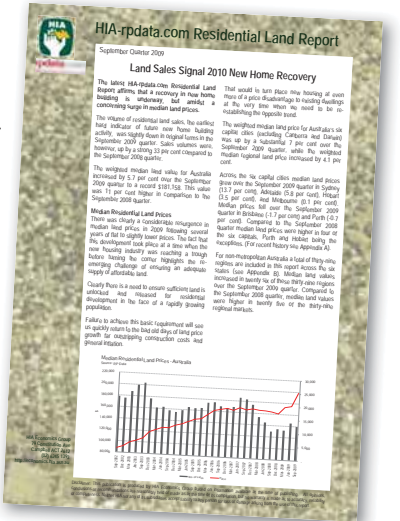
HIA-rpdata.com Residential Land Report

September Quarter 2009

Land Sales Signal 2010 New Home Recovery

The latest HIA-rpdata.com Residential Land Report affirms that a recovery in new home building is underway, but amidst a concerning surge in median land prices.

The volume of residential land sales, the earliest hard indicator of future new home building activity, was slightly down in regional terms in the September 2009 quarter. Sales volumes were, however, up by a strong 33 per cent compared to the September 2008 quarter.

The weighted median land value for Australia increased by 5.7 per cent over the September 2009 quarter to a record $181,758. This value was 11 per cent higher in comparison to the September 2008 quarter.

Median Residential Land Prices

There was clearly a considerable resurgence in median land prices in 2009 following several years of flat to slightly lower prices. The fact that this development took place at a time when the new housing industry was reaching a trough before turning the corner highlights the re-emerging challenge of ensuring an adequate supply of affordable land.

Clearly there is a need to ensure sufficient land is unlocked and released for residential development in the face of a rapidly growing population.

Failure to achieve this basic requirement will see us quickly return to the bad old days of land price growth far outstripping construction costs and general inflation.

That would in turn place new housing at even more of a price disadvantage to existing dwellings at the very time when we need to be re-establishing the opposite trend.

The weighted median land price for Australia's six capital cities (excluding Canberra and Darwin) was up by a substantial 7 per cent over the September 2009 quarter, while the weighted median regional land price increased by 4.1 per cent.

Across the six capital cities median land prices grew over the September 2009 quarter in Sydney (13.7 per cent), Adelaide (5.8 per cent), Hobart (3.5 per cent), and Melbourne (0.1 per cent). Median prices fell over the September 2009 quarter in Brisbane (-1.7 per cent) and Perth (-0.7 per cent). Compared to the September 2008 quarter median land prices were higher in four of the six capitals. Perth and Hobart being the exceptions. (For recent history see Appendix A).

For non-metropolitan Australia a total of thirty-nine regions are included in this report across the six states (see Appendix B). Median land values increased in twenty six of these thirty-nine regions over the September 2009 quarter. Compared to the September 2008 quarter, median land values were higher in twenty five of the thirty-nine regional markets.

Median Residential Land Prices - Australia

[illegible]

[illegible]